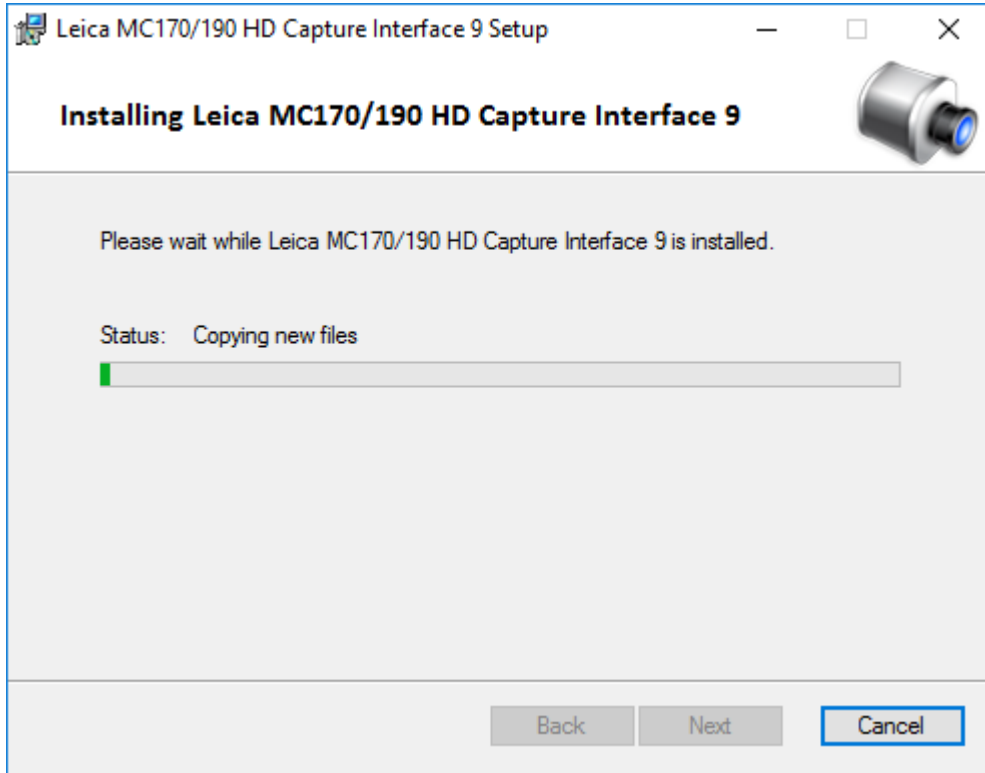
Leica MC170/190 HD Capture Interface 9 Setup

Installing Leica MC170/190 HD Capture Interface 9

Please wait while Leica MC170/190 HD Capture Interface 9 is installed.

Status: Copying new files

Back Next Cancel